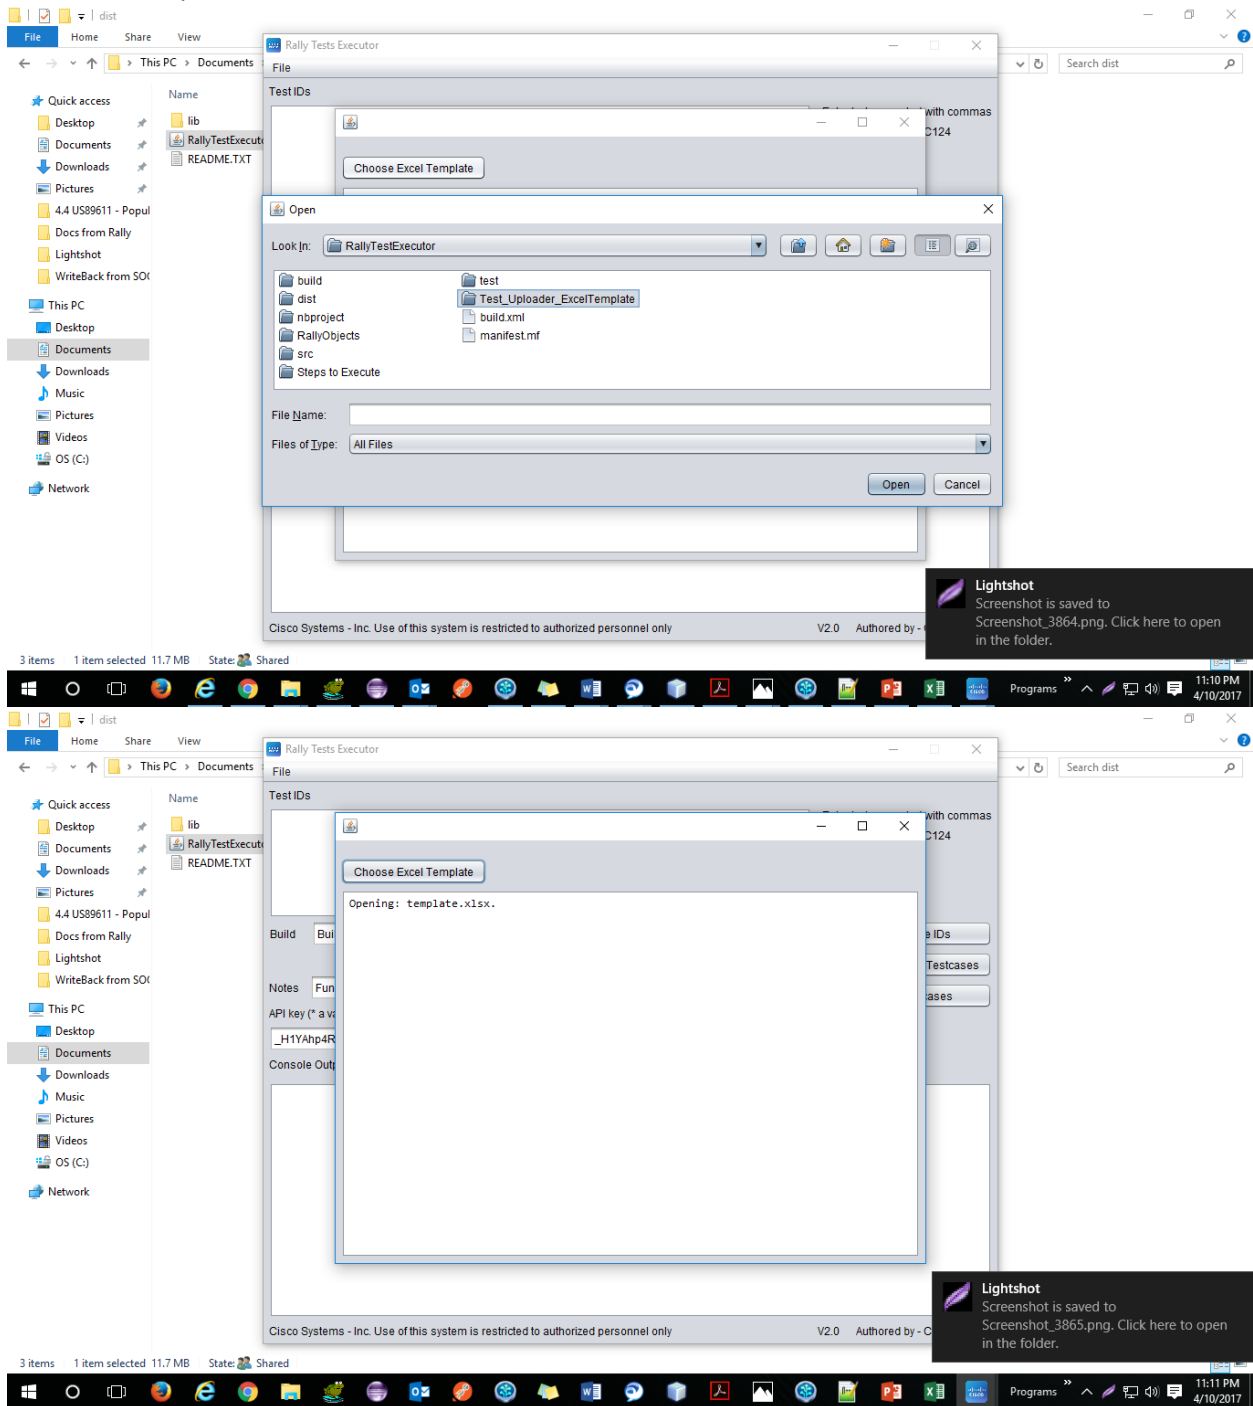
dist

File Home Share View

This PC › Documents

Search dist

Quick access
Desktop
Documents
Downloads
Pictures
4.4 US89611 - Popul
Docs from Rally
Lightshot
WriteBack from SO(
This PC
Desktop
Documents
Downloads
Music
Pictures
Videos
OS (C:)
Network

Name
lib
RallyTestExecut
README.TXT

Rally Tests Executor
File
Test IDs
with commas
C124

Choose Excel Template

Open

Look In: RallyTestExecutor

build
dist
nbproject
RallyObjects
src
Steps to Execute
test
Test_Uploader_ExcelTemplate
build.xml
manifest.mf

File Name:
Files of Type: All Files

Open Cancel

Cisco Systems - Inc. Use of this system is restricted to authorized personnel only V2.0 Authored by -

Lightshot
Screenshot is saved to Screenshot_3864.png. Click here to open in the folder.

3 items 1 item selected 11.7 MB State: Shared

Programs
11:10 PM
4/10/2017

dist

File Home Share View

This PC › Documents

Search dist

Quick access
Desktop
Documents
Downloads
Pictures
4.4 US89611 - Popul
Docs from Rally
Lightshot
WriteBack from SO(
This PC
Desktop
Documents
Downloads
Music
Pictures
Videos
OS (C:)
Network

Name
lib
RallyTestExecut
README.TXT

Rally Tests Executor
File
Test IDs
with commas
C124

Choose Excel Template

Opening: template.xlsx.

Build Bui
e IDs
Testcases
ases
Notes Fun
API key (* a va
_H1YAhp4R
Console Outp

Cisco Systems - Inc. Use of this system is restricted to authorized personnel only V2.0 Authored by - C

Lightshot
Screenshot is saved to Screenshot_3865.png. Click here to open in the folder.

3 items 1 item selected 11.7 MB State: Shared

Programs
11:11 PM
4/10/2017